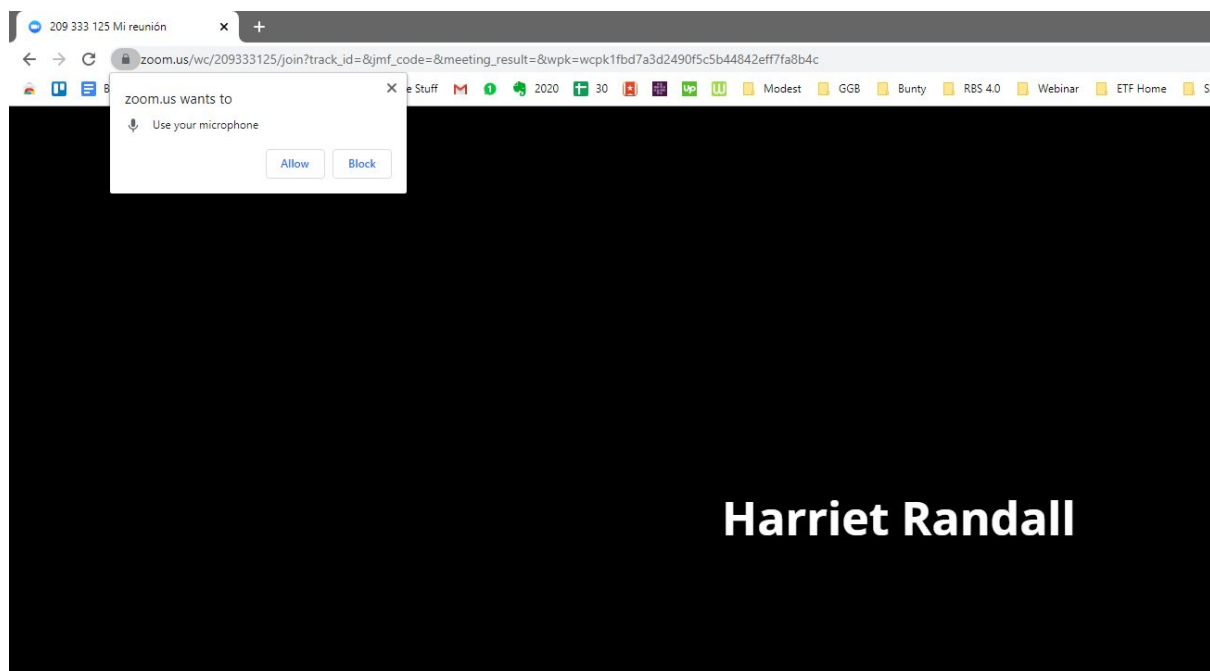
209 333 125 Mi reunión ×
+

zoom.us/wc/209333125/join?track_id=&jmf_code=&meeting_result=&wpk=wcpk1fbd7a3d2490f5c5b44842eff7fa8b4c

B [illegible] e Stuff 2020 30 Modest GGB Bunty RBS 4.0 Webinar ETF Home S

zoom.us wants to ×

Use your microphone

Allow Block

Harriet Randall